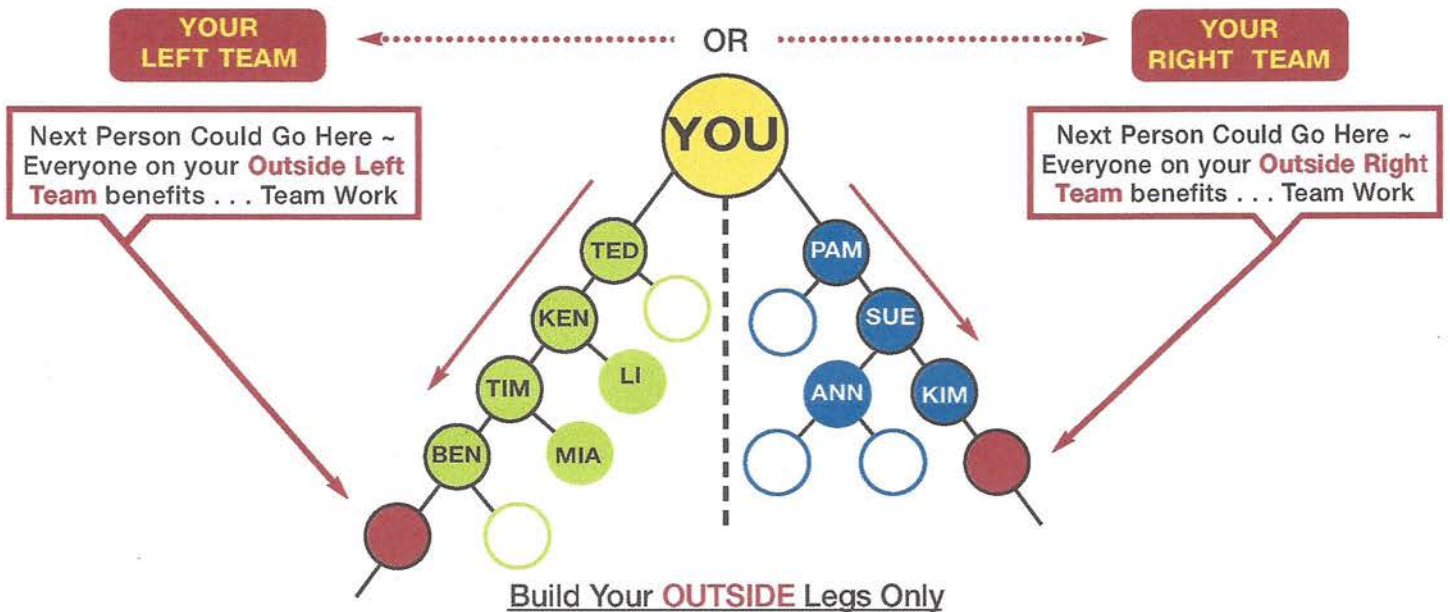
YOUR LEFT TEAM

OR

YOUR RIGHT TEAM

Next Person Could Go Here ~ Everyone on your Outside Left Team benefits . . . Team Work

YOU

Next Person Could Go Here ~ Everyone on your Outside Right Team benefits . . . Team Work

TED

PAM

KEN

SUE

LI

TIM

ANN

KIM

BEN

MIA

Build Your OUTSIDE Legs Only